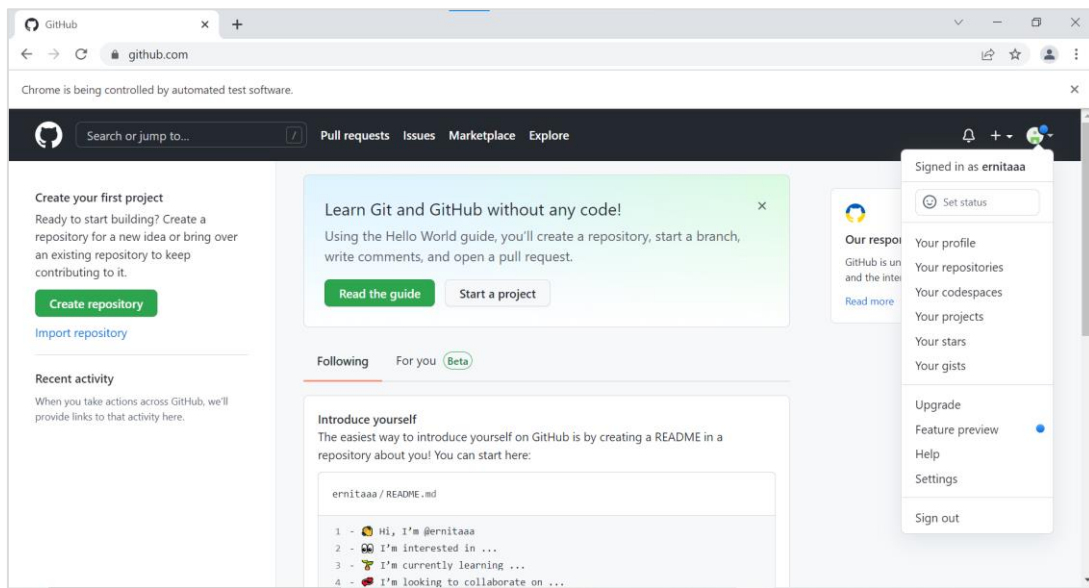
GitHub

github.com

Chrome is being controlled by automated test software.

Search or jump to... /

Pull requests Issues Marketplace Explore

Create your first project

Ready to start building? Create a repository for a new idea or bring over an existing repository to keep contributing to it.

Create repository

Import repository

Recent activity

When you take actions across GitHub, we'll provide links to that activity here.

Learn Git and GitHub without any code!

Using the Hello World guide, you'll create a repository, start a branch, write comments, and open a pull request.

Read the guide

Start a project

Following For you Beta

Introduce yourself

The easiest way to introduce yourself on GitHub is by creating a README in a repository about you! You can start here:

ernitaaa / README.md

1 - Hi, I'm @ernitaaa
2 - I'm interested in ...
3 - I'm currently learning ...
4 - I'm looking to collaborate on ...

Our respo

GitHub is un and the inte

Read more

Signed in as ernitaaa

Set status

Your profile

Your repositories

Your codespaces

Your projects

Your stars

Your gists

Upgrade

Feature preview

Help

Settings

Sign out